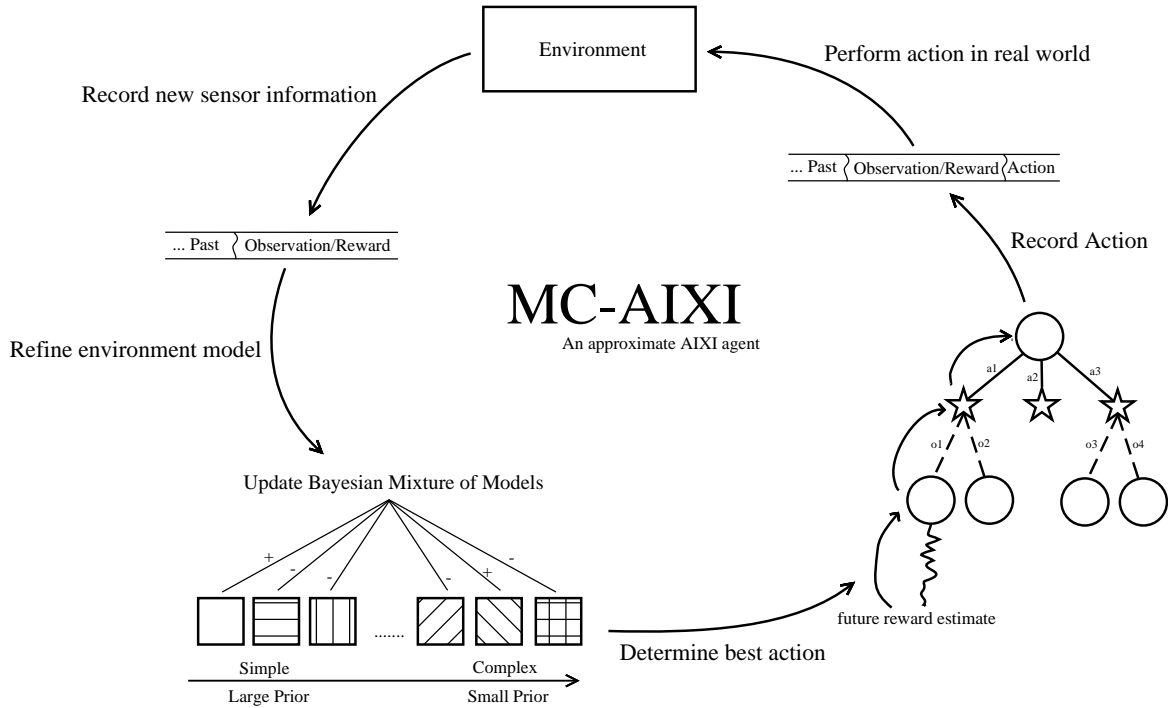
Environment

Perform action in real world

Record new sensor information

... Past | Observation/Reward | Action

... Past | Observation/Reward

Record Action

MC-AIXI
An approximate AIXI agent

Refine environment model

a1
a2
a3
o1
o2
o3
o4

Update Bayesian Mixture of Models

+
-
-
-
+
-

.......

future reward estimate

Simple
Complex
Large Prior
Small Prior

Determine best action